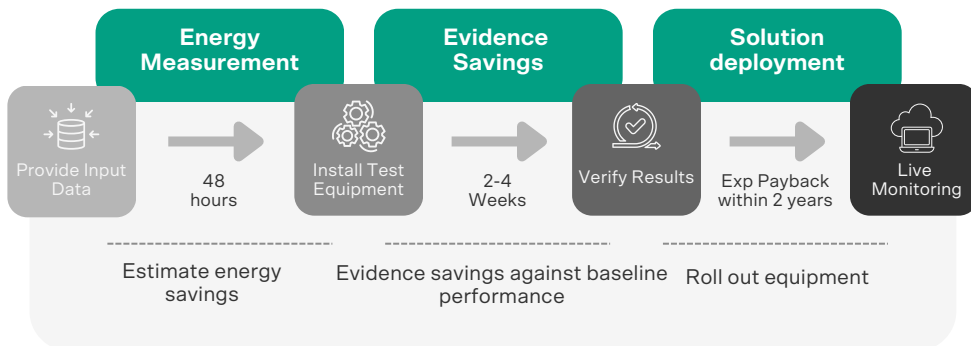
Energy Measurement

Evidence Savings

Solution deployment

Provide Input Data

48 hours

Install Test Equipment

2-4 Weeks

Verify Results

Exp Payback within 2 years

Live Monitoring

Estimate energy savings

Evidence savings against baseline performance

Roll out equipment